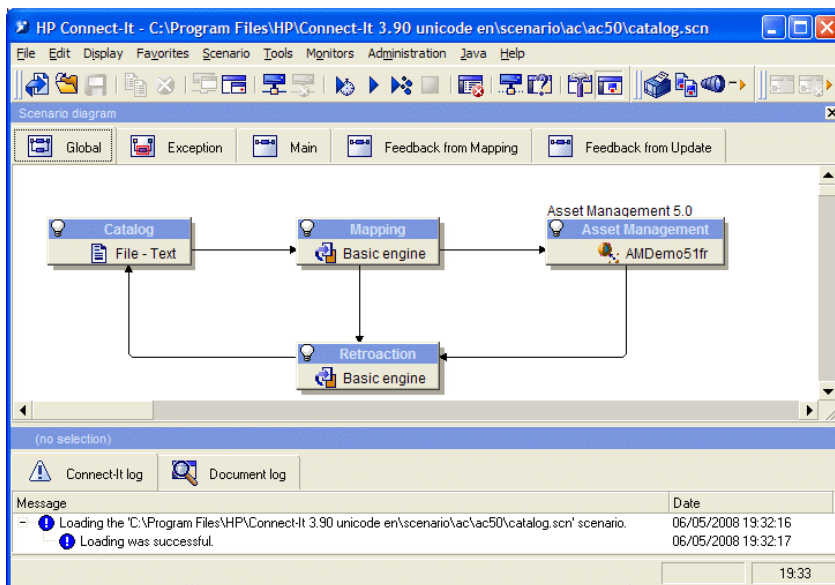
HP Connect-It - C:\Program Files\HP\Connect-It 3.90 unicode en\scenario\ac\ac50\catalog.scn

File Edit Display Favorites Scenario Tools Monitors Administration Java Help

Scenario diagram

Global Exception Main Feedback from Mapping Feedback from Update

Catalog
File - Text

Mapping
Basic engine

Asset Management 5.0
Asset Management
AMDemo51fr

Retroaction
Basic engine

(no selection)

Connect-It log Document log

| Message | Date |
|---|---|
| Loading the 'C:\Program Files\HP\Connect-It 3.90 unicode en\scenario\ac\ac50\catalog.scn' scenario. | 06/05/2008 19:32:16 |
| Loading was successful. | 06/05/2008 19:32:17 |

19:33